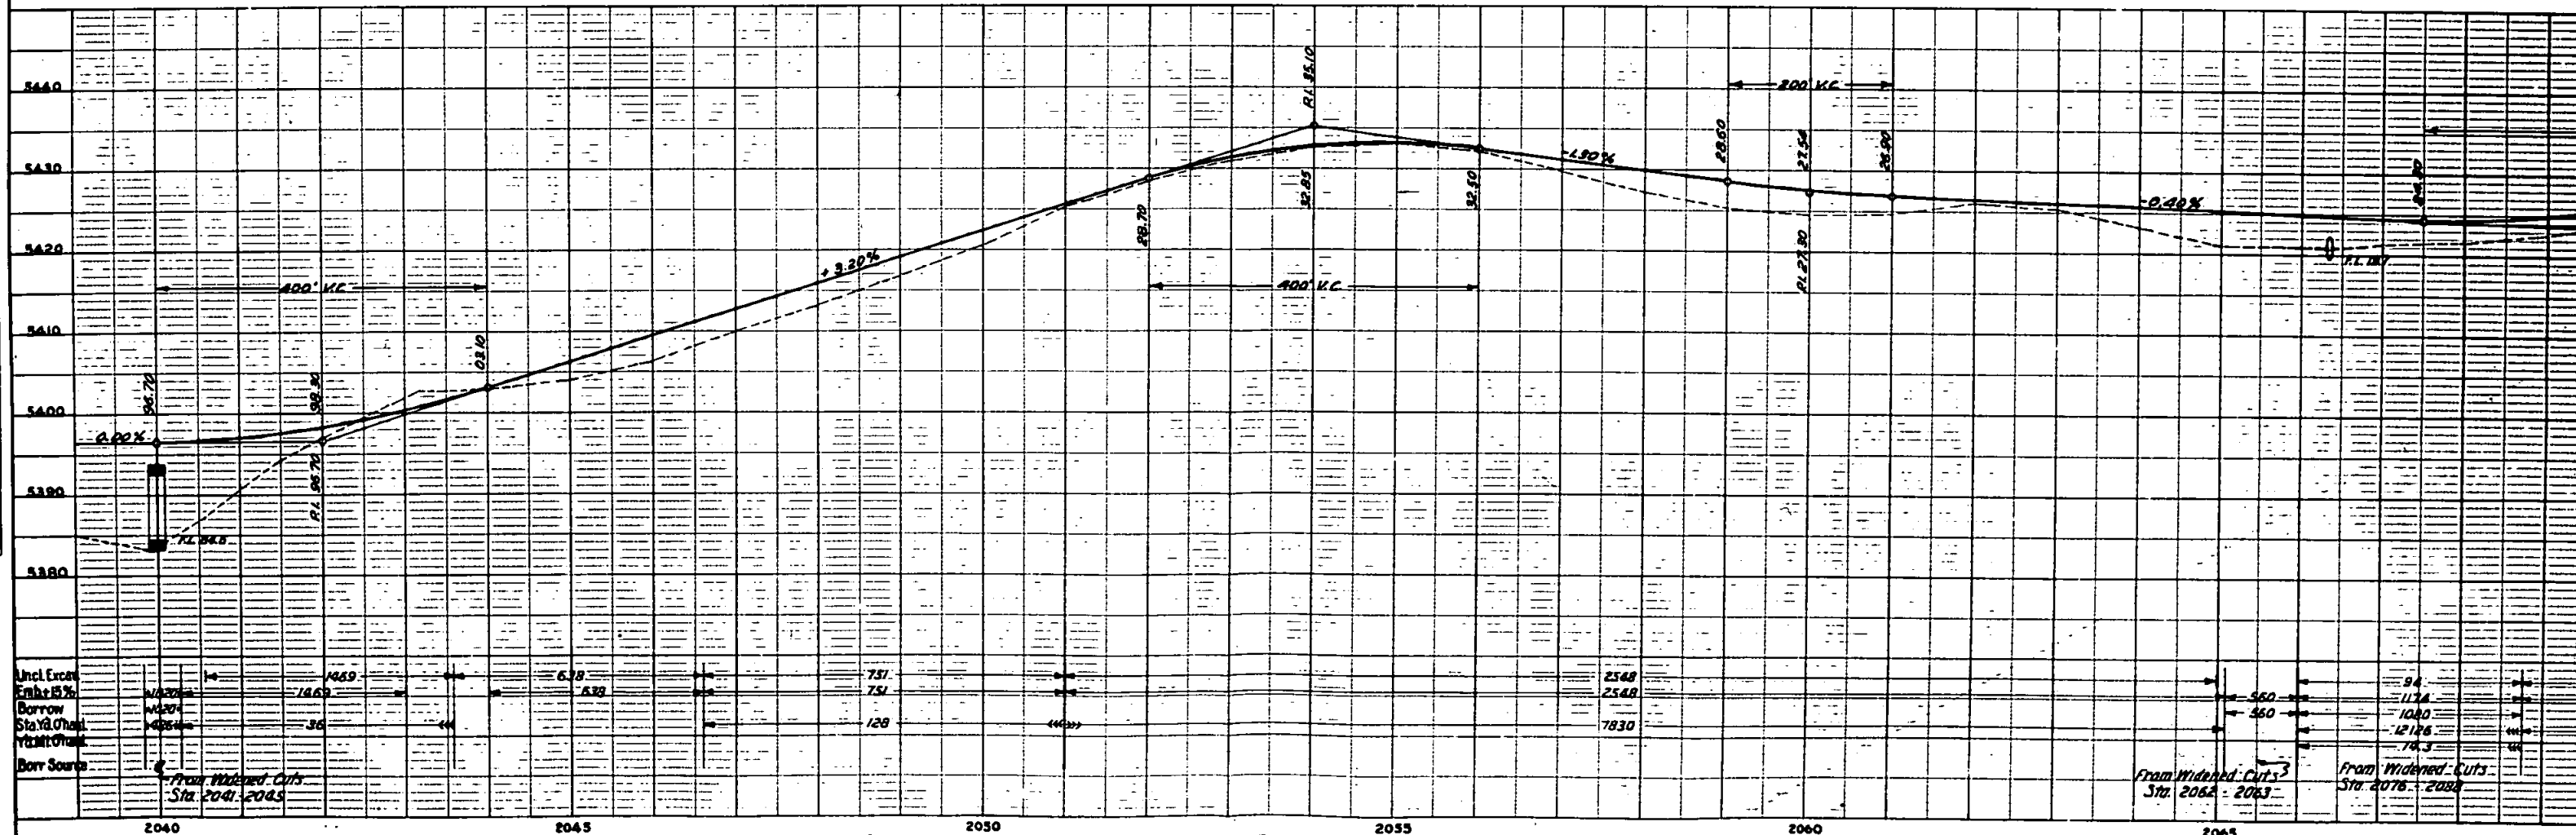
5440
5430
5420
5410
5400
5390
5380

200' V.C.
P.I. 35.10
-1.30%
28.60
27.54
26.90
32.85
32.50
28.70
-0.40%
24.80
P.I. 18.7
P.I. 27.30
+3.20%
400' V.C.
400' V.C.
03.10
96.70
98.30
0.00%
P.I. 96.70
P.I. 84.8

Uncl. Excav.
Emb.+15%
Borrow
Sta.Yd.O'haul
Yd.Mi.O'haul
Borr. Source

1469
1469
36
638
638
751
751
128
2548
2548
7830
560
560
94
1174
1080
12126
14.3
4020
4020
4554

From Widened Cuts
Sta. 2041-2045
From Widened Cuts
Sta. 2062-2063
From Widened Cuts
Sta. 2076-2088

2040
2045
2050
2055
2060
2065